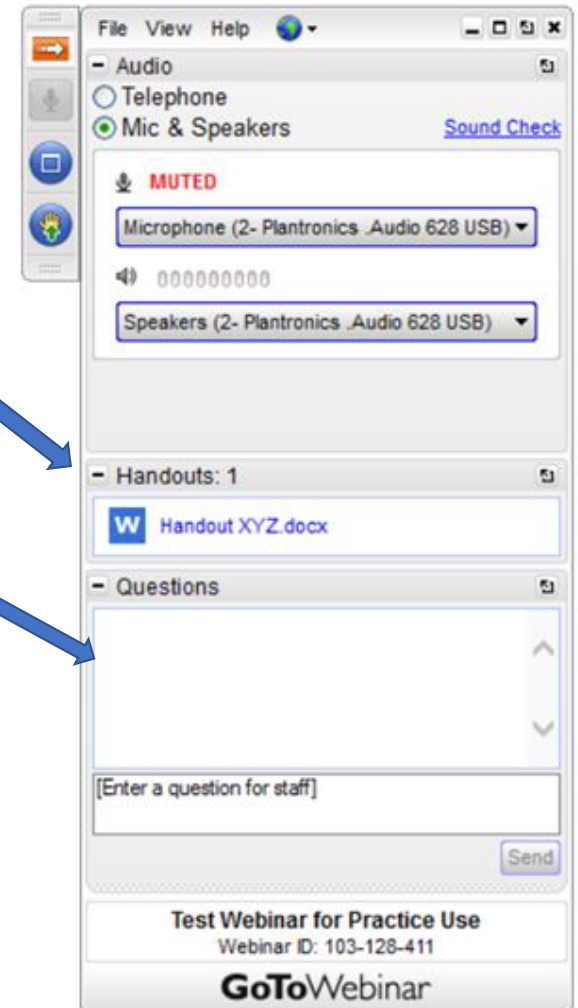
File View Help

- Audio

Telephone

Mic & Speakers

Sound Check

MUTED

Microphone (2- Plantronics .Audio 628 USB)

Speakers (2- Plantronics .Audio 628 USB)

- Handouts: 1

Handout XYZ.docx

- Questions

[Enter a question for staff]

Send

Test Webinar for Practice Use

Webinar ID: 103-128-411

GoToWebinar